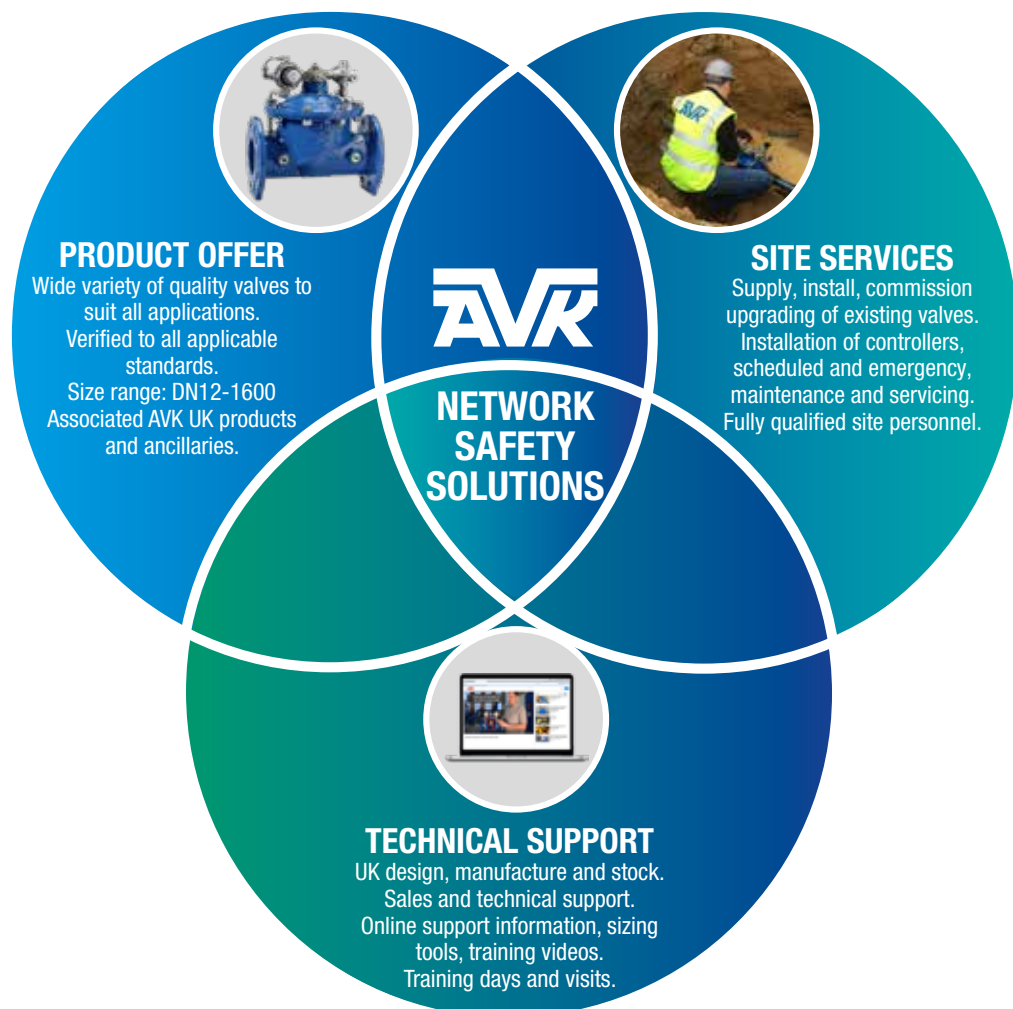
PRODUCT OFFER
Wide variety of quality valves to suit all applications.
Verified to all applicable standards.
Size range: DN12-1600
Associated AVK UK products and ancillaries.

AVK

SITE SERVICES
Supply, install, commission upgrading of existing valves.
Installation of controllers, scheduled and emergency, maintenance and servicing.
Fully qualified site personnel.

NETWORK SAFETY SOLUTIONS

TECHNICAL SUPPORT
UK design, manufacture and stock.
Sales and technical support.
Online support information, sizing tools, training videos.
Training days and visits.